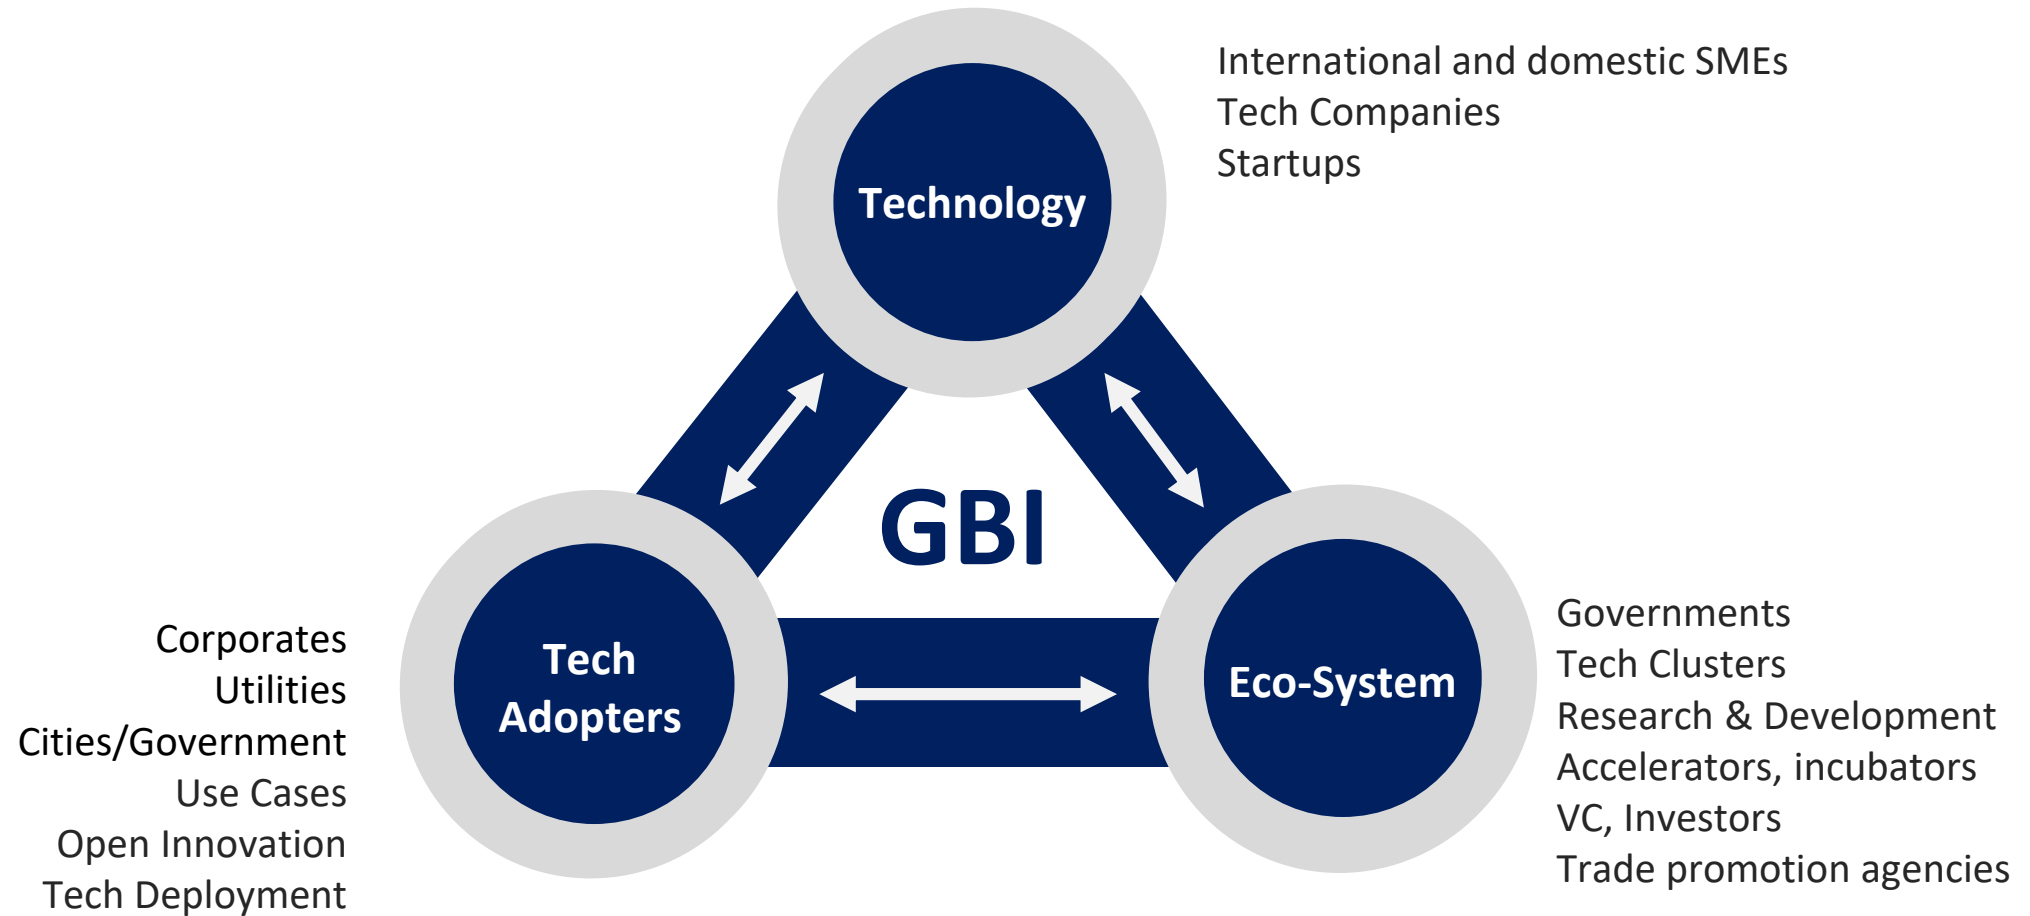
Technology

International and domestic SMEs
Tech Companies
Startups

GBI

Corporates
Utilities
Cities/Government
Use Cases
Open Innovation
Tech Deployment

Tech Adopters

Eco-System

Governments
Tech Clusters
Research & Development
Accelerators, incubators
VC, Investors
Trade promotion agencies